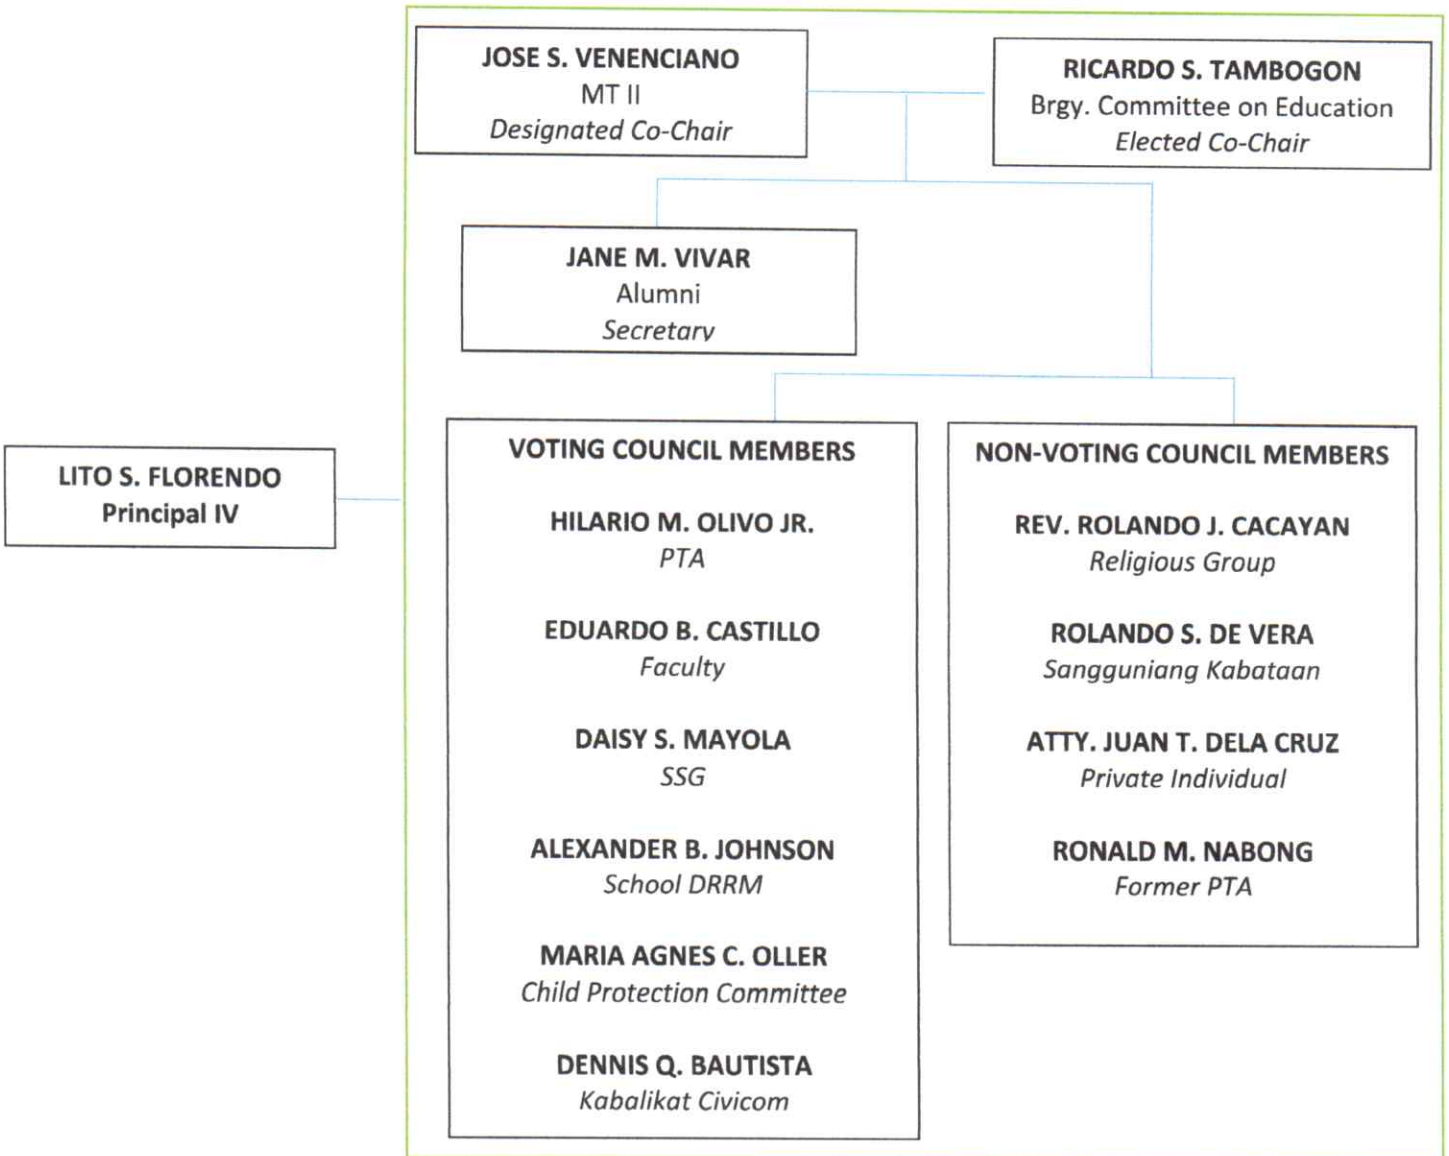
JOSE S. VENENCIANO
MT II
Designated Co-Chair

RICARDO S. TAMBOGON
Brgy. Committee on Education
Elected Co-Chair

JANE M. VIVAR
Alumni
Secretary

LITO S. FLORENDO
Principal IV

VOTING COUNCIL MEMBERS

HILARIO M. OLIVO JR.
PTA

EDUARDO B. CASTILLO
Faculty

DAISY S. MAYOLA
SSG

ALEXANDER B. JOHNSON
School DRRM

MARIA AGNES C. OLLER
Child Protection Committee

DENNIS Q. BAUTISTA
Kabalikat Civicom

NON-VOTING COUNCIL MEMBERS

REV. ROLANDO J. CACAYAN
Religious Group

ROLANDO S. DE VERA
Sangguniang Kabataan

ATTY. JUAN T. DELA CRUZ
Private Individual

RONALD M. NABONG
Former PTA